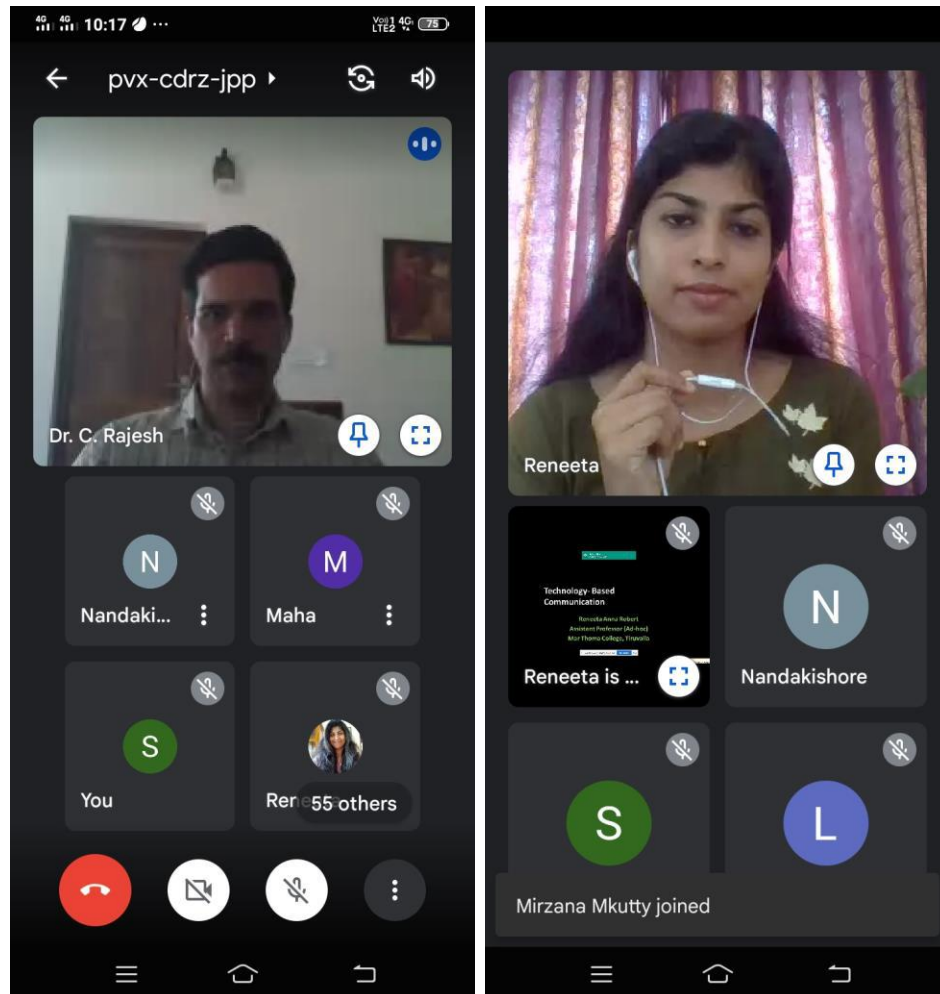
4G 4G 10:17 ···
Vo) 1 LTE2 4G 75

pvx-cdrz-jpp

Dr. C. Rajesh

N
Nandaki...

M
Maha

S
You

Rene 55 others

Reneeta

Technology-Based Communication
Reneeta Anna Robert
Assistant Professor (Ad-hoc)
Mar Thoma College, Tiruvalla

Reneeta is ...

N
Nandakishore

S

L

Mirzana Mkutty joined